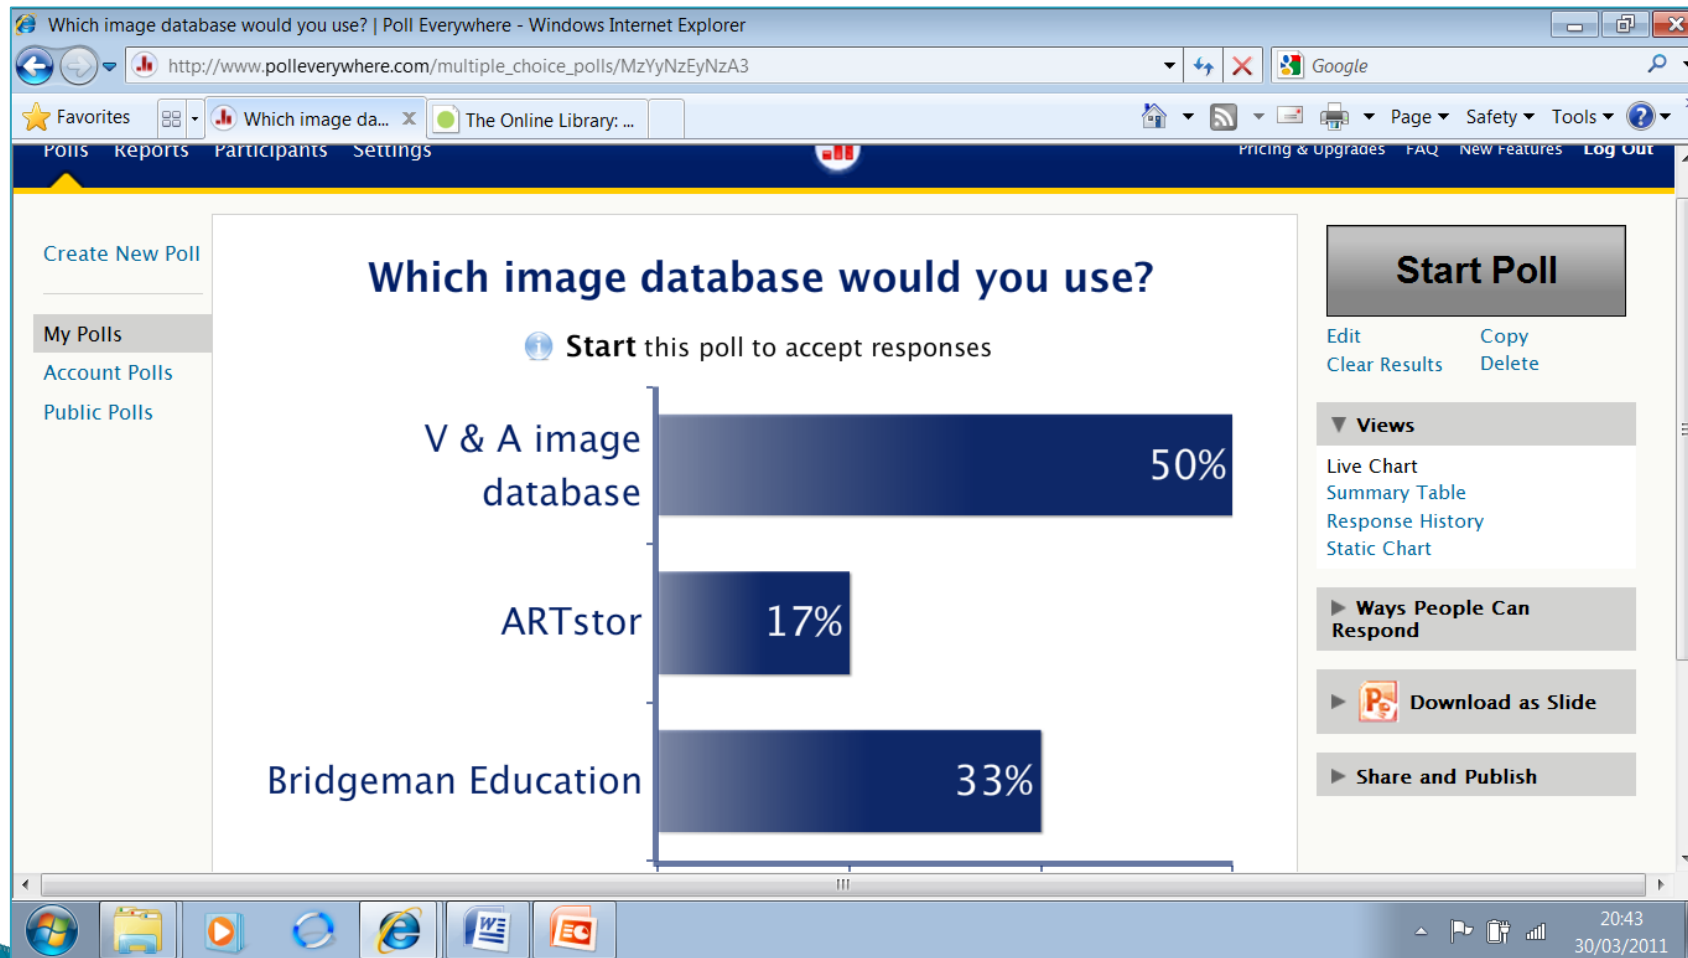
Which image database would you use? | Poll Everywhere - Windows Internet Explorer

http://www.polleverywhere.com/multiple_choice_polls/MzYyNzEyNzA3

Google

Favorites | Which image da... | The Online Library: ...

Page ▾ Safety ▾ Tools ▾

Polls Reports Participants Settings

Pricing & Upgrades FAQ New Features Log Out

Create New Poll

My Polls
Account Polls
Public Polls

Which image database would you use?

Start this poll to accept responses

| Option | Percentage |
|---|---|
| V & A image database | 50% |
| ARTstor | 17% |
| Bridgeman Education | 33% |

Start Poll

Edit Copy
Clear Results Delete

▼ Views
Live Chart
Summary Table
Response History
Static Chart

▶ Ways People Can Respond

▶ Download as Slide

▶ Share and Publish

20:43
30/03/2011